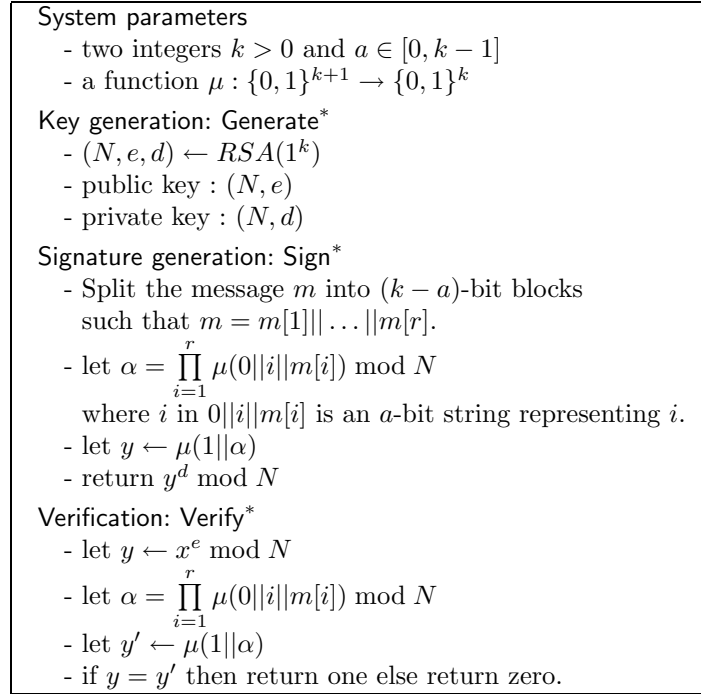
System parameters

- two integers $k > 0$ and $a \in [0, k-1]$
- a function $\mu : \{0,1\}^{k+1} \rightarrow \{0,1\}^k$

Key generation: Generate$^*$

- $(N, e, d) \leftarrow RSA(1^k)$
- public key : $(N, e)$
- private key : $(N, d)$

Signature generation: Sign$^*$

- Split the message $m$ into $(k-a)$-bit blocks such that $m = m[1]||\ldots||m[r]$.
- let $\alpha = \prod_{i=1}^{r} \mu(0||i||m[i]) \bmod N$ where $i$ in $0||i||m[i]$ is an $a$-bit string representing $i$.
- let $y \leftarrow \mu(1||\alpha)$
- return $y^d \bmod N$

Verification: Verify$^*$

- let $y \leftarrow x^e \bmod N$
- let $\alpha = \prod_{i=1}^{r} \mu(0||i||m[i]) \bmod N$
- let $y' \leftarrow \mu(1||\alpha)$
- if $y = y'$ then return one else return zero.